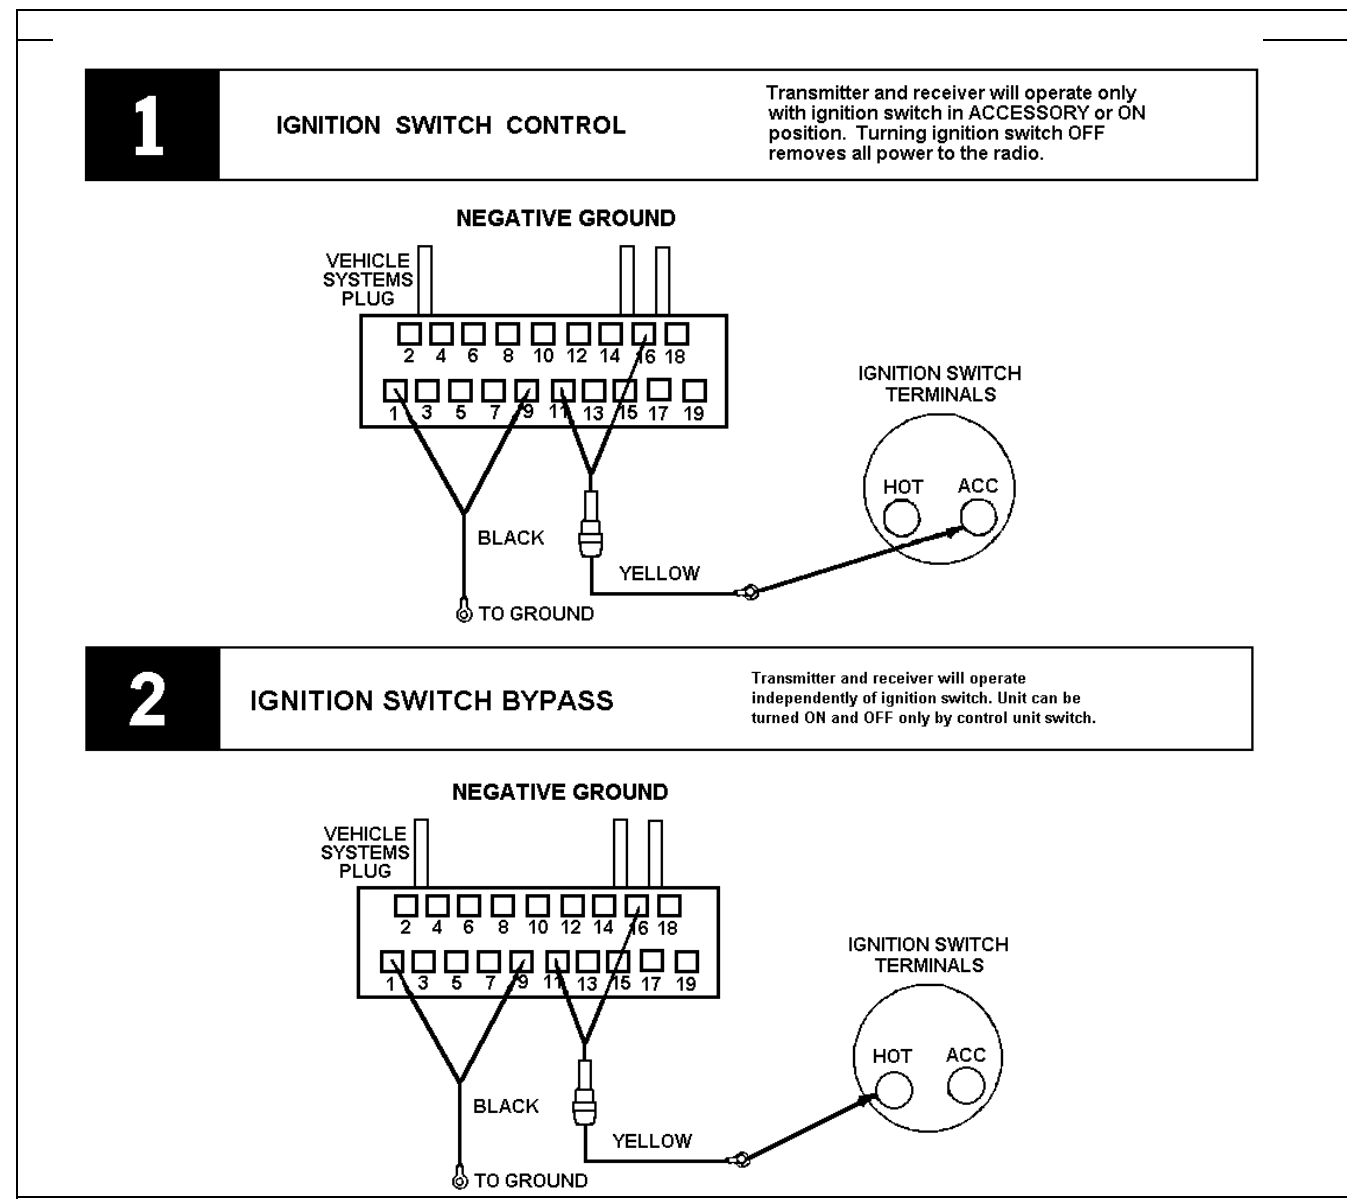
1

IGNITION SWITCH CONTROL

Transmitter and receiver will operate only with ignition switch in ACCESSORY or ON position. Turning ignition switch OFF removes all power to the radio.

NEGATIVE GROUND

VEHICLE SYSTEMS PLUG

2 4 6 8 10 12 14 16 18

1 3 5 7 9 11 13 15 17 19

IGNITION SWITCH TERMINALS

HOT ACC

BLACK

YELLOW

TO GROUND

2

IGNITION SWITCH BYPASS

Transmitter and receiver will operate independently of ignition switch. Unit can be turned ON and OFF only by control unit switch.

NEGATIVE GROUND

VEHICLE SYSTEMS PLUG

2 4 6 8 10 12 14 16 18

1 3 5 7 9 11 13 15 17 19

IGNITION SWITCH TERMINALS

HOT ACC

BLACK

YELLOW

TO GROUND